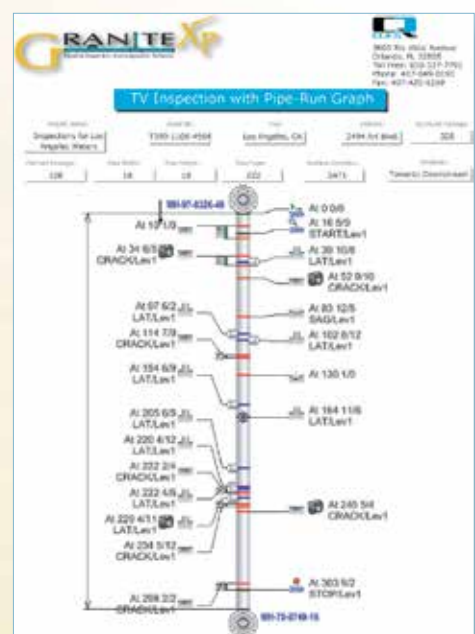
GRANITE XP

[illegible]

TV Inspection with Pipe-Run Graph

| | | | | |
|---|---|---|---|---|
| Inspections for Los Angeles Waters | T300-1100-4568 | Los Angeles, CA | 2494 3rd Blvd | 308 |
| 108 | 18 | 18 | 222 | 2471 | Towards Downstream |

991-97-0325-46

At 0 0/0

At 16 8/9 START/Lev1

At 17 1/0

At 34 6/3 CRACK/Lev1

At 39 10/6 LAT/Lev1

At 52 9/10 CRACK/Lev1

At 67 6/2 LAT/Lev1

At 83 12/5 SAG/Lev1

At 114 7/8 CRACK/Lev1

At 102 8/12 LAT/Lev1

At 130 1/0

At 154 6/9 LAT/Lev1

At 164 11/6 LAT/Lev1

At 205 6/5 LAT/Lev1

At 220 4/12 LAT/Lev1

At 222 2/4 CRACK/Lev1

At 222 4/5 LAT/Lev1

At 229 4/11 LAT/Lev1

At 245 5/4 CRACK/Lev1

At 234 5/12 CRACK/Lev1

At 303 5/2 STOP/Lev1

At 298 2/2 CRACK/Lev1

991-73-0749-15